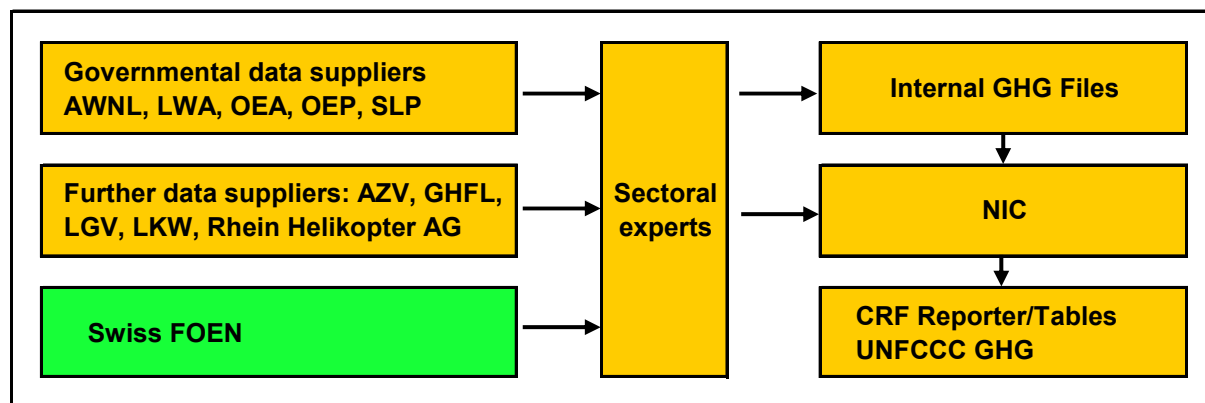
Governmental data suppliers
AWNL, LWA, OEA, OEP, SLP

Further data suppliers: AZV, GHFL, LGV, LKW, Rhein Helikopter AG

Swiss FOEN

Sectoral experts

Internal GHG Files

NIC

CRF Reporter/Tables
UNFCCC GHG